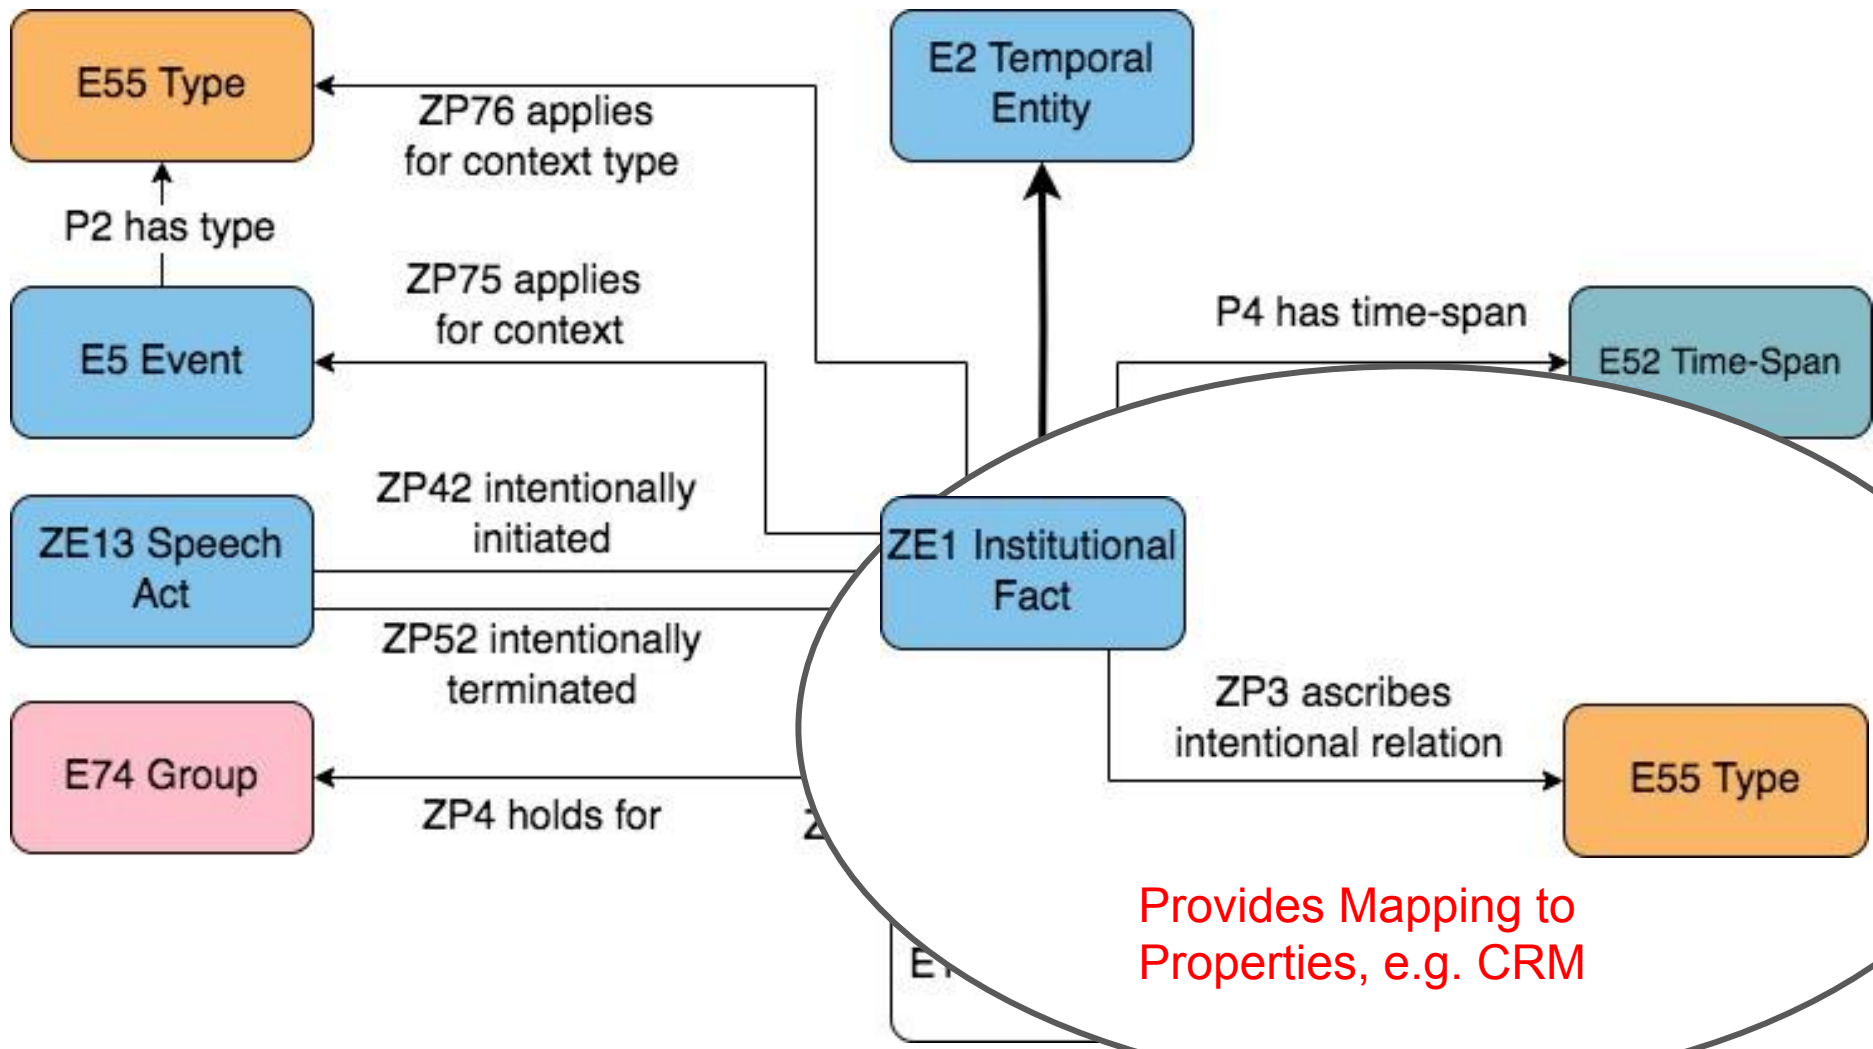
E55 Type

ZP76 applies for context type

E2 Temporal Entity

P2 has type

ZP75 applies for context

E5 Event

P4 has time-span

E52 Time-Span

ZP42 intentionally initiated

ZE13 Speech Act

ZE1 Institutional Fact

ZP52 intentionally terminated

ZP3 ascribes intentional relation

E74 Group

E55 Type

ZP4 holds for

Z

E

Provides Mapping to Properties, e.g. CRM